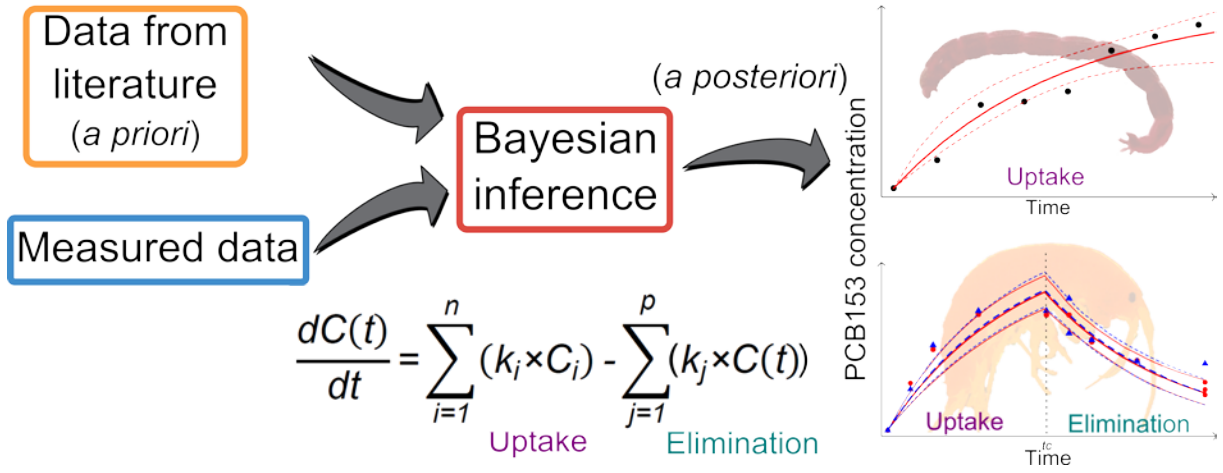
Data from literature (*a priori*)

Measured data

Bayesian inference

(*a posteriori*)

$\frac{dC(t)}{dt} = \sum_{i=1}^{n}(k_i \times C_i) - \sum_{j=1}^{p}(k_j \times C(t))$

Uptake

Elimination

PCB153 concentration

Uptake

Time

Uptake

Elimination

$t_c$

Time